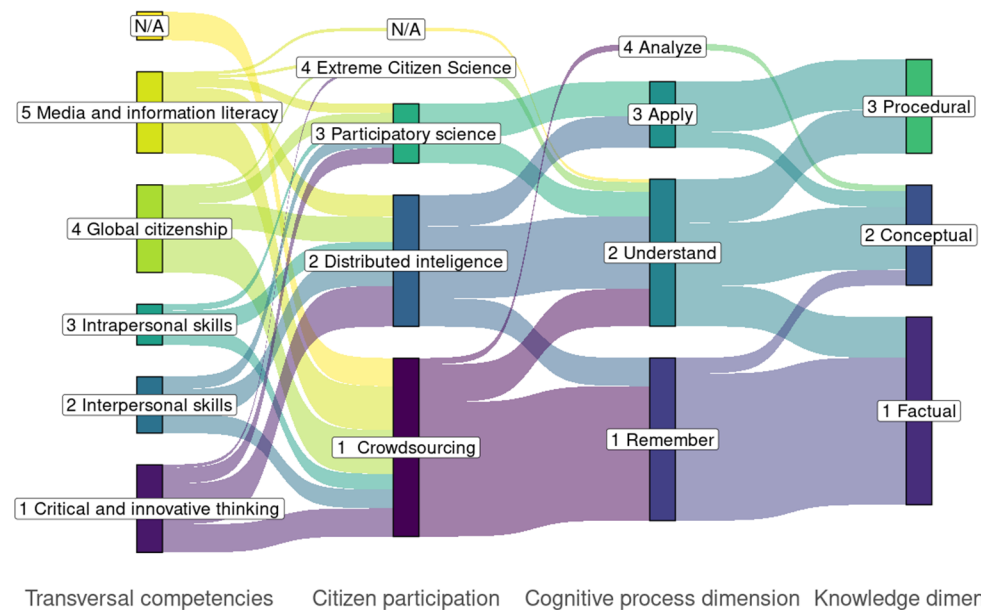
N/A
5 Media and information literacy
4 Global citizenship
3 Intrapersonal skills
2 Interpersonal skills
1 Critical and innovative thinking

N/A
4 Extreme Citizen Science
3 Participatory science
2 Distributed inteligence
1 Crowdsourcing

4 Analyze
3 Apply
2 Understand
1 Remember

3 Procedural
2 Conceptual
1 Factual

Transversal competencies
Citizen participation
Cognitive process dimension
Knowledge dimer